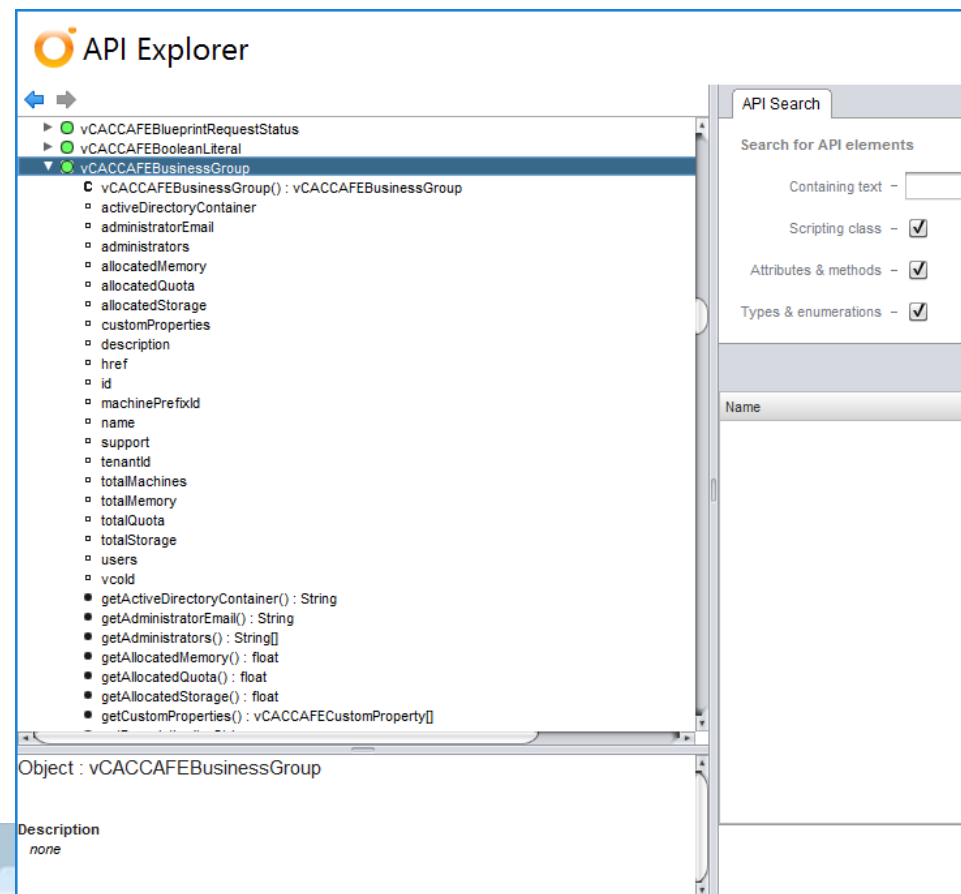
API Explorer

vCACCAFEBlueprintRequestStatus
vCACCAFEBooleanLiteral
vCACCAFEBusinessGroup
C vCACCAFEBusinessGroup() : vCACCAFEBusinessGroup
activeDirectoryContainer
administratorEmail
administrators
allocatedMemory
allocatedQuota
allocatedStorage
customProperties
description
href
id
machinePrefixId
name
support
tenantId
totalMachines
totalMemory
totalQuota
totalStorage
users
vcoId
getActiveDirectoryContainer() : String
getAdministratorEmail() : String
getAdministrators() : String[]
getAllocatedMemory() : float
getAllocatedQuota() : float
getAllocatedStorage() : float
getCustomProperties() : vCACCAFECustomProperty[]

Object : vCACCAFEBusinessGroup

Description
none

API Search
Search for API elements
Containing text –
Scripting class –
Attributes & methods –
Types & enumerations –
Name